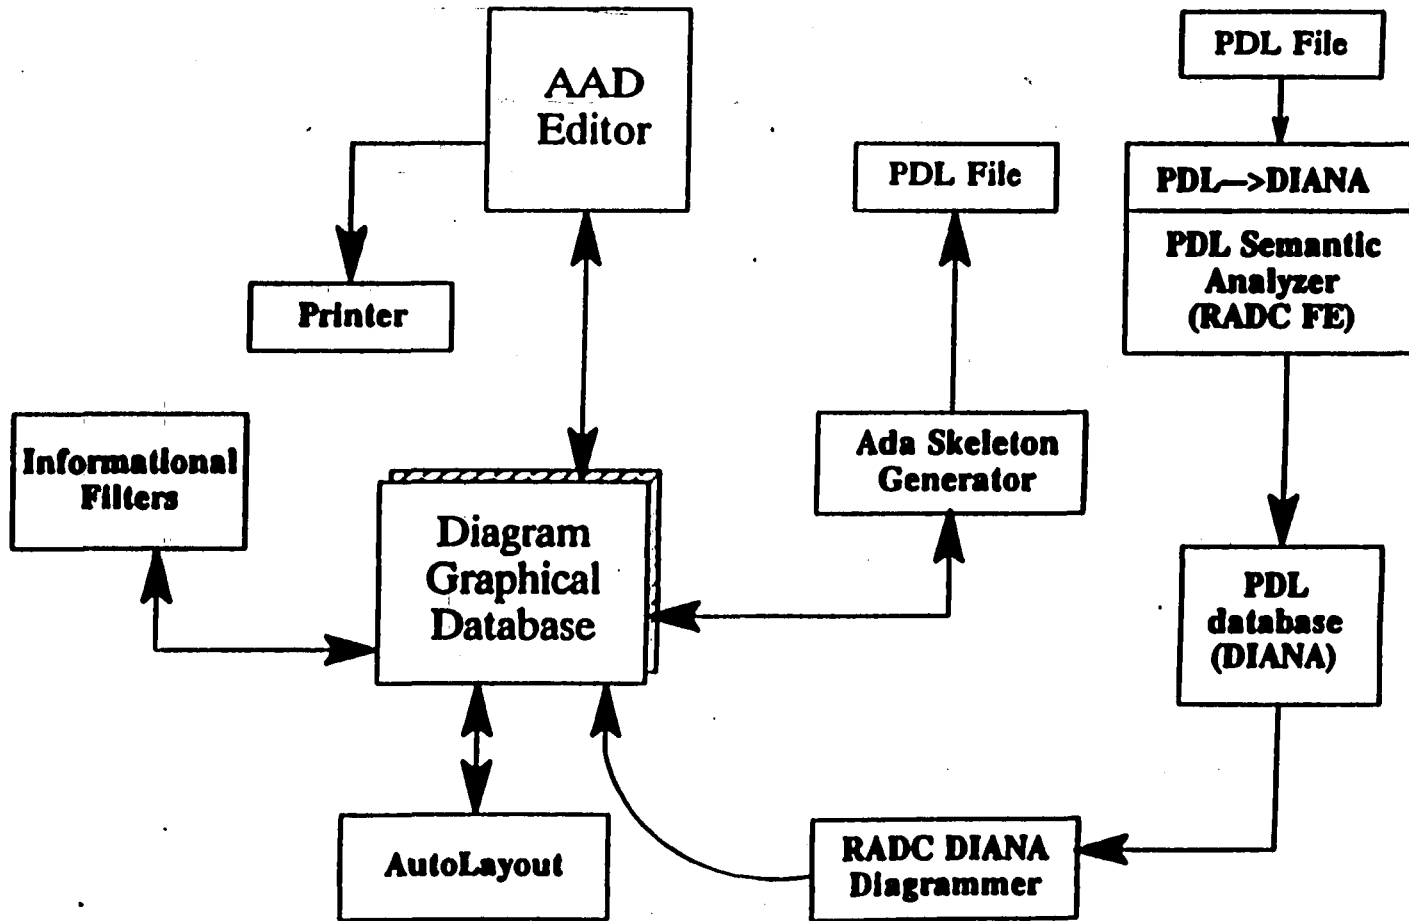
AAD Editor

PDL File

PDL—>DIANA

PDL Semantic Analyzer (RADC FE)

PDL File

Printer

Informational Filters

Diagram Graphical Database

Ada Skeleton Generator

PDL database (DIANA)

AutoLayout

RADC DIANA Diagrammer